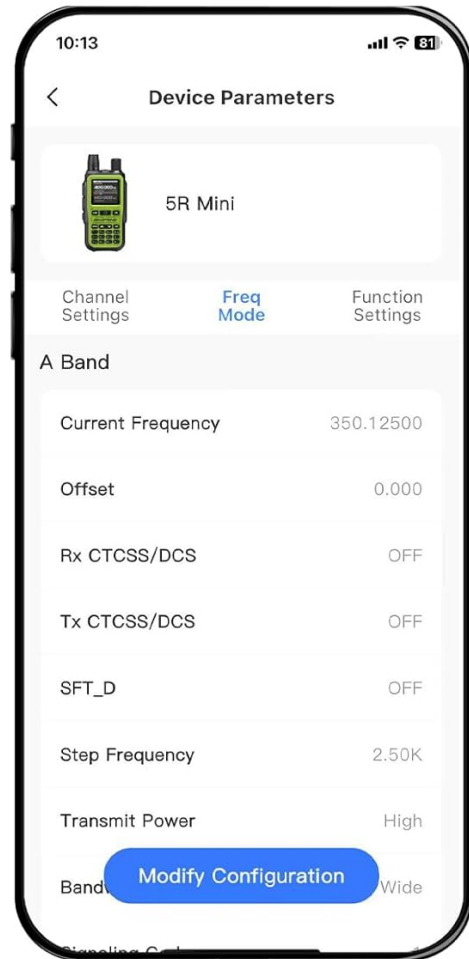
10:13

81

<

Device Parameters

5R Mini

Channel Settings

Freq Mode

Function Settings

A Band

Current Frequency 350.12500

Offset 0.000

Rx CTCSS/DCS OFF

Tx CTCSS/DCS OFF

SFT_D OFF

Step Frequency 2.50K

Transmit Power High

Band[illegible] Wide

Modify Configuration

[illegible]